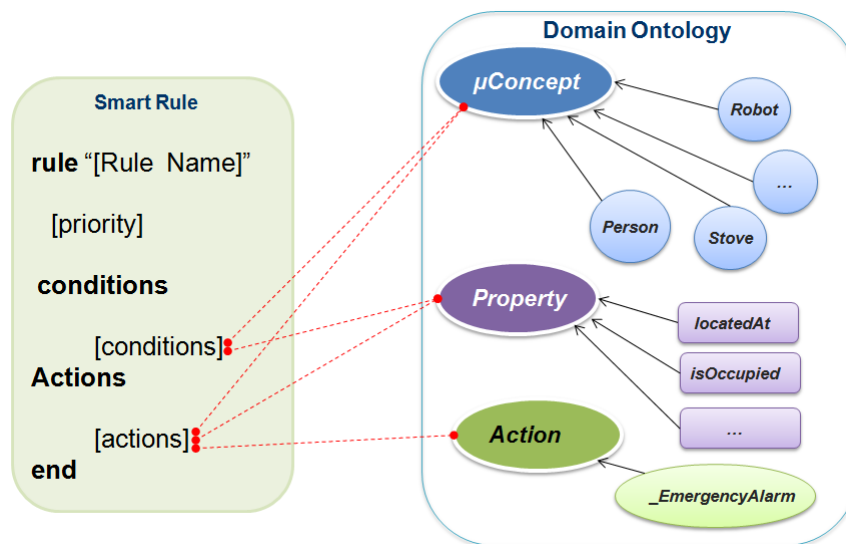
Smart Rule

rule “[Rule Name]”

[priority]

conditions

[conditions]

Actions

[actions]

end

Domain Ontology

μConcept

Robot

...

Person

Stove

Property

locatedAt

isOccupied

...

Action

_EmergencyAlarm